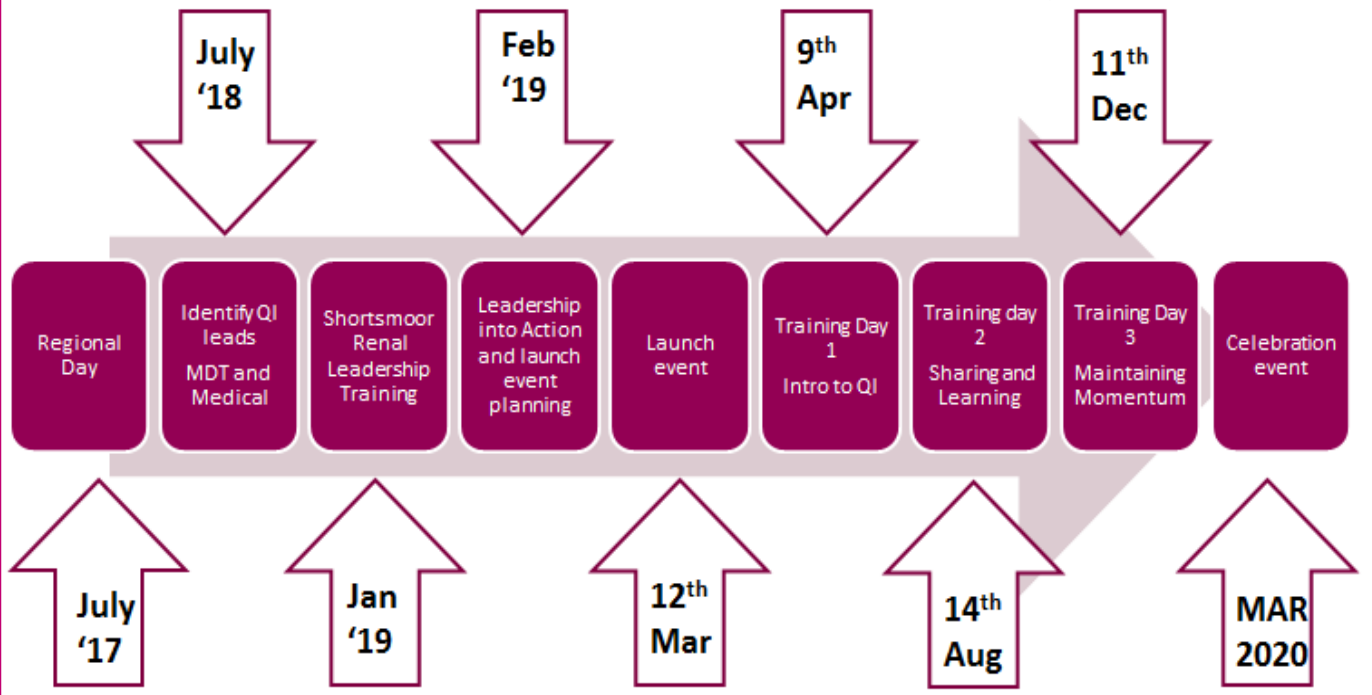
July '18

Feb '19

9$^{th}$ Apr

11$^{th}$ Dec

Regional Day

Identify QI leads

MDT and Medical

Shortsmoor Renal Leadership Training

Leadership into Action and launch event planning

Launch event

Training Day 1

Intro to QI

Training day 2

Sharing and Learning

Training Day 3

Maintaining Momentum

Celebration event

July '17

Jan '19

12$^{th}$ Mar

14$^{th}$ Aug

MAR 2020